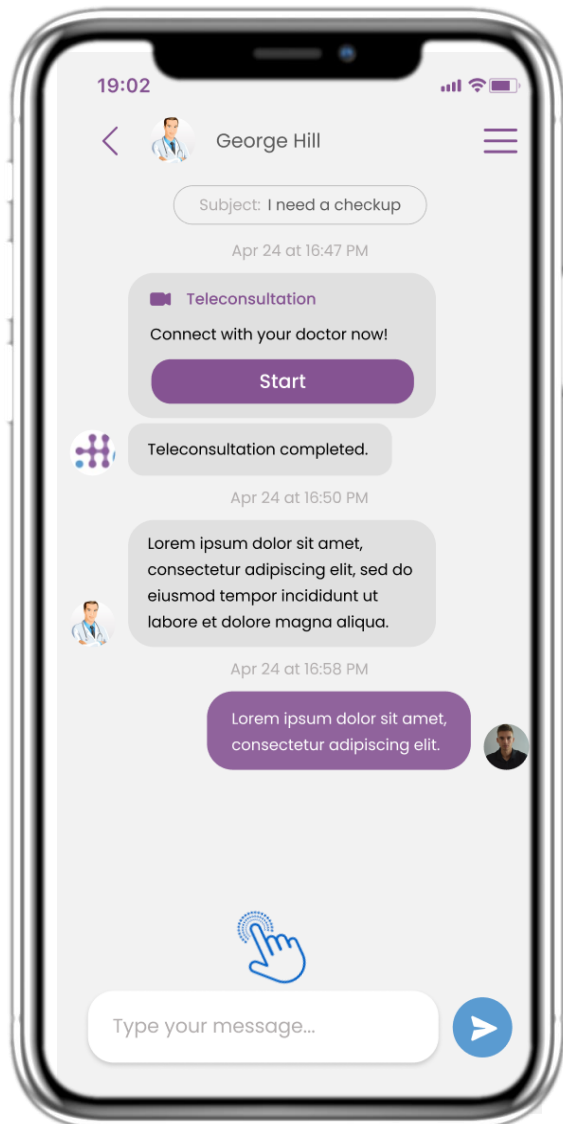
19:02

George Hill

Subject: I need a checkup

Apr 24 at 16:47 PM

Teleconsultation

Connect with your doctor now!

Start

Teleconsultation completed.

Apr 24 at 16:50 PM

Lorem ipsum dolor sit amet, consectetur adipiscing elit, sed do eiusmod tempor incididunt ut labore et dolore magna aliqua.

Apr 24 at 16:58 PM

Lorem ipsum dolor sit amet, consectetur adipiscing elit.

Type your message...